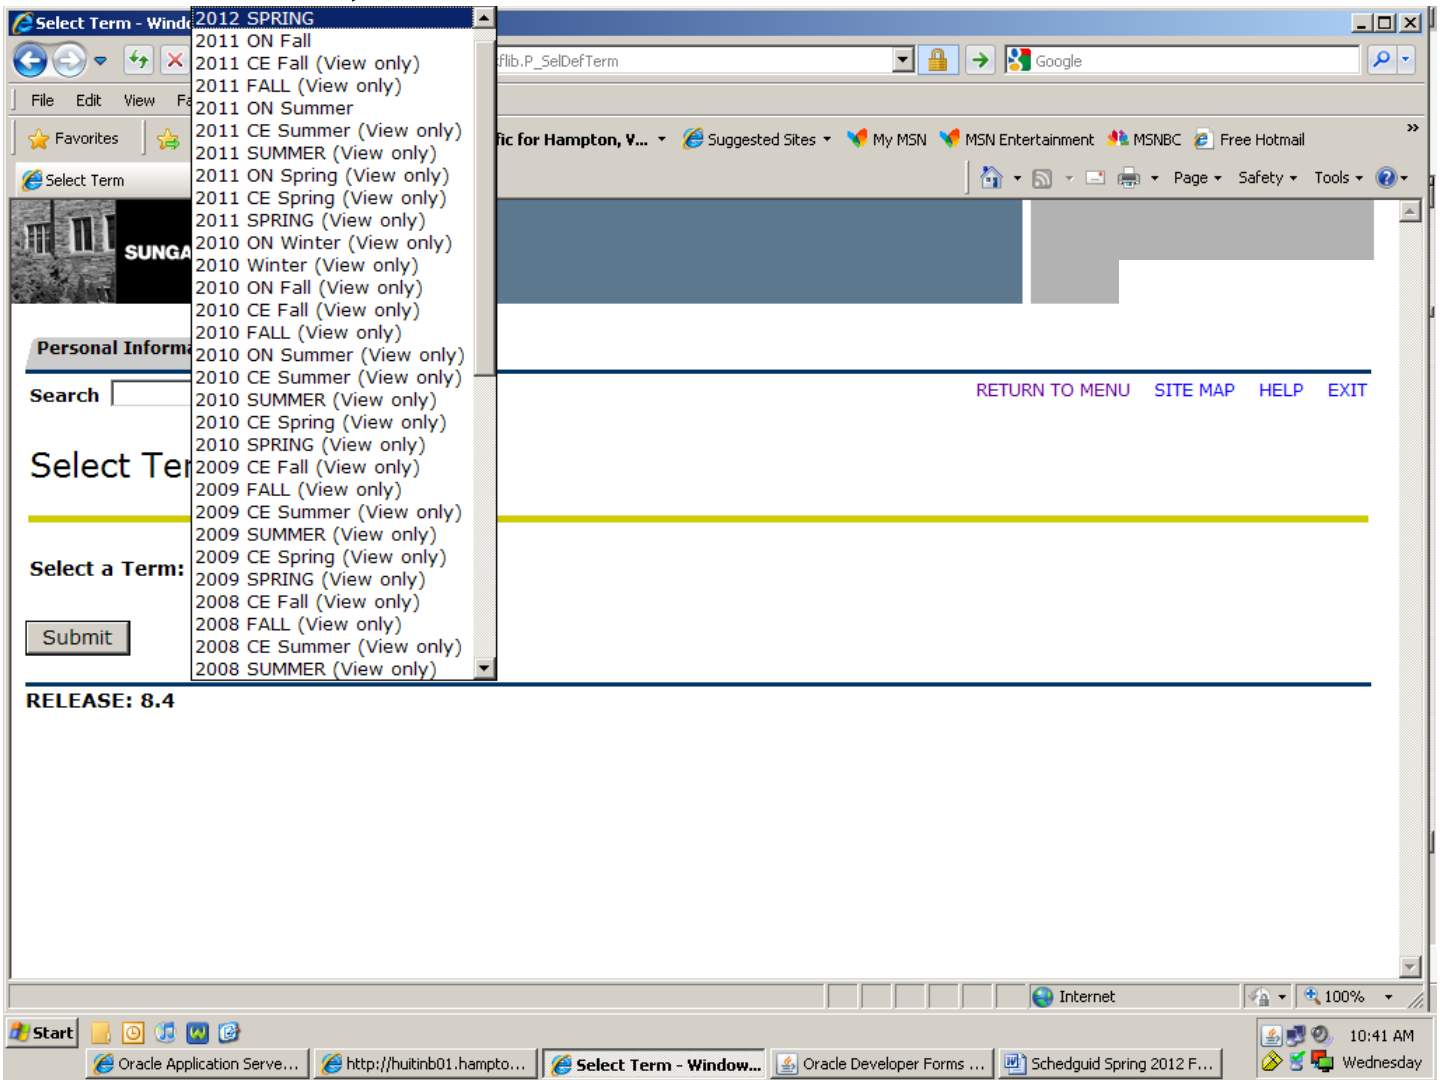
Select Term - Wind

2012 SPRING
2011 ON Fall
2011 CE Fall (View only)
2011 FALL (View only)
2011 ON Summer
2011 CE Summer (View only)
2011 SUMMER (View only)
2011 ON Spring (View only)
2011 CE Spring (View only)
2011 SPRING (View only)
2010 ON Winter (View only)
2010 Winter (View only)
2010 ON Fall (View only)
2010 CE Fall (View only)
2010 FALL (View only)
2010 ON Summer (View only)
2010 CE Summer (View only)
2010 SUMMER (View only)
2010 CE Spring (View only)
2010 SPRING (View only)
2009 CE Fall (View only)
2009 FALL (View only)
2009 CE Summer (View only)
2009 SUMMER (View only)
2009 CE Spring (View only)
2009 SPRING (View only)
2008 CE Fall (View only)
2008 FALL (View only)
2008 CE Summer (View only)
2008 SUMMER (View only)

flib.P_SelDefTerm

Google

File Edit View Fa

Favorites

fic for Hampton, V... Suggested Sites My MSN MSN Entertainment MSNBC Free Hotmail

Select Term

Page Safety Tools

SUNGA

Personal Inform

Search

RETURN TO MENU SITE MAP HELP EXIT

Select Te

Select a Term:

Submit

RELEASE: 8.4

Internet 100%

Start

Oracle Application Serve... http://huitinb01.hampto... Select Term - Window... Oracle Developer Forms ... Schedguid Spring 2012 F...

10:41 AM Wednesday